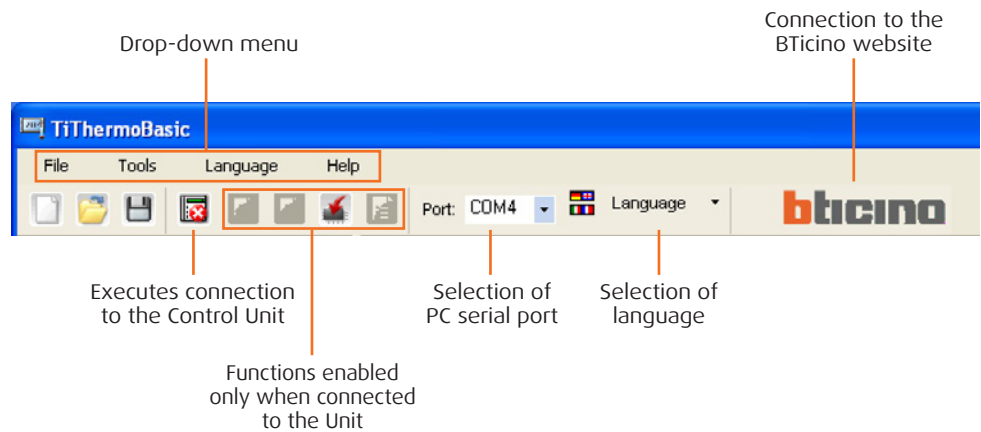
Drop-down menu

Connection to the BTicino website

TiThermoBasic

File Tools Language Help

Port: COM4

Language

bticino

Executes connection to the Control Unit

Selection of PC serial port

Selection of language

Functions enabled only when connected to the Unit